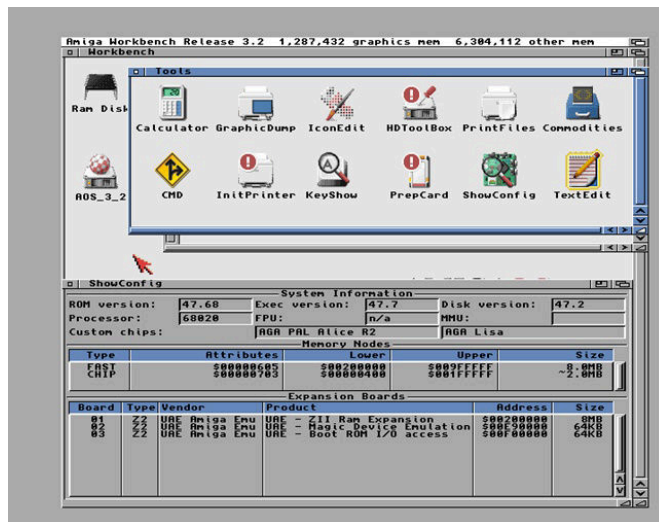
Amiga Workbench Release 3.2 1,287,432 graphics mem 6,304,112 other mem

Workbench

Ram Disk

AOS_3_2

Tools

Calculator GraphicDump IconEdit HDToolBox PrintFiles Commodities

CMD InitPrinter KeyShow PrepCard ShowConfig TextEdit

ShowConfig

System Information

ROM version: 47.68 Exec version: 47.7 Disk version: 47.2

Processor: 68020 FPU: n/a MMU:

Custom chips: AGA PAL Alice R2 AGA Lisa

Memory Nodes

| Type | Attributes | Lower | Upper | Size |
|---|---|---|---|---|
| FAST | $00000605 | $00200000 | $009FFFFF | 8.0MB |
| CHIP | $00000703 | $00000400 | $001FFFFF | ~2.0MB |

Expansion Boards

| Board | Type | Vendor | Product | Address | Size |
|---|---|---|---|---|---|
| 01 | Z2 | UAE Amiga Emu | UAE - ZII Ram Expansion | $00200000 | 8MB |
| 02 | Z2 | UAE Amiga Emu | UAE - Magic Device Emulation | $00E90000 | 64KB |
| 03 | Z2 | UAE Amiga Emu | UAE - Boot ROM I/O access | $00F00000 | 64KB |